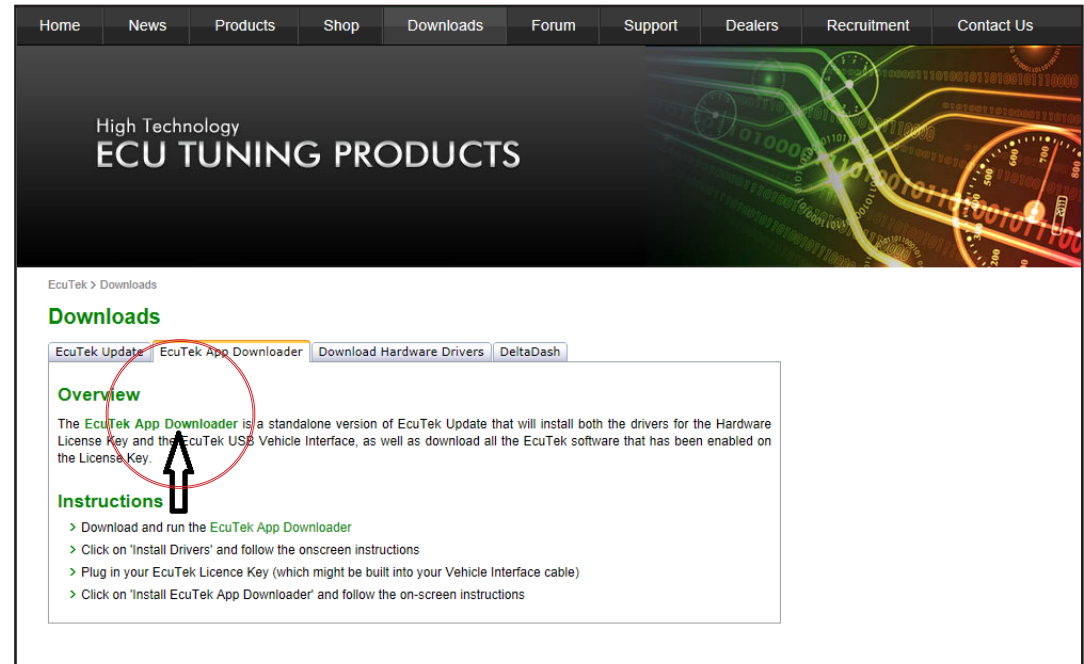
Home News Products Shop Downloads Forum Support Dealers Recruitment Contact Us

High Technology
ECU TUNING PRODUCTS

EcuTek > Downloads

Downloads

EcuTek Update | EcuTek App Downloader | Download Hardware Drivers | DeltaDash

Overview

The EcuTek App Downloader is a standalone version of EcuTek Update that will install both the drivers for the Hardware License Key and the EcuTek USB Vehicle Interface, as well as download all the EcuTek software that has been enabled on the License Key.

Instructions

> Download and run the EcuTek App Downloader
> Click on 'Install Drivers' and follow the onscreen instructions
> Plug in your EcuTek Licence Key (which might be built into your Vehicle Interface cable)
> Click on 'Install EcuTek App Downloader' and follow the on-screen instructions